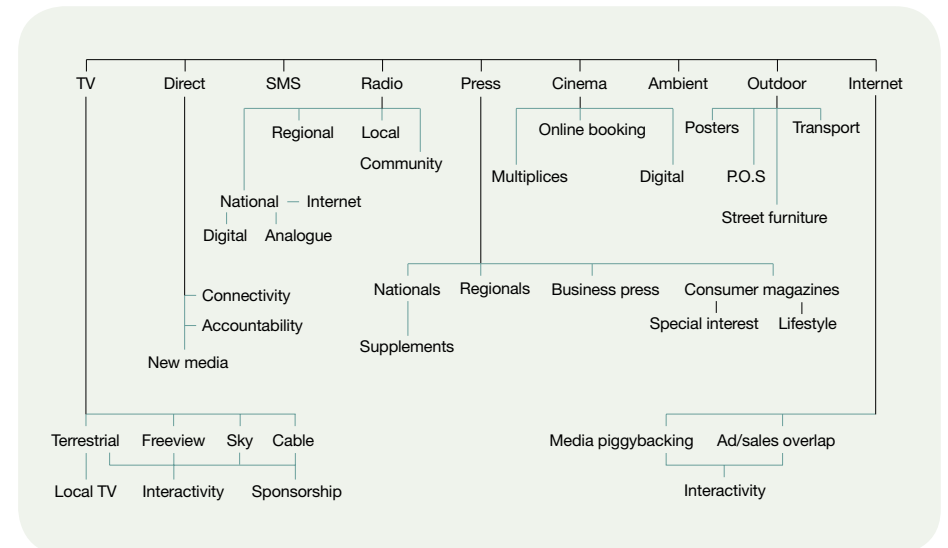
TV
Direct
SMS
Radio
Press
Cinema
Ambient
Outdoor
Internet

Regional
Local
Community
National — Internet
Digital
Analogue

Online booking
Multiplices
Digital

Posters
Transport
P.O.S
Street furniture

Connectivity
Accountability
New media

Nationals
Supplements
Regionals
Business press
Consumer magazines
Special interest
Lifestyle

Terrestrial
Freeview
Sky
Cable
Local TV
Interactivity
Sponsorship

Media piggybacking
Ad/sales overlap
Interactivity